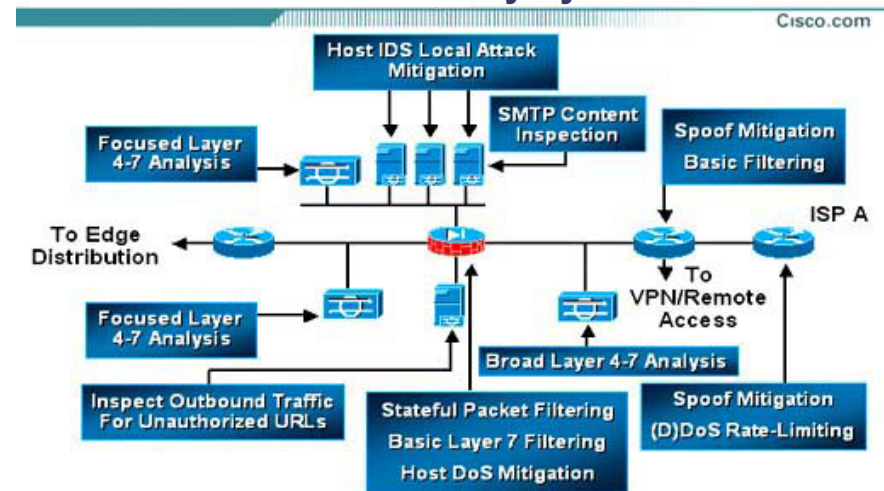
Cisco.com

Host IDS Local Attack Mitigation

SMTP Content Inspection

Focused Layer 4-7 Analysis

Spoof Mitigation
Basic Filtering

ISP A

To Edge Distribution

To VPN/Remote Access

Focused Layer 4-7 Analysis

Broad Layer 4-7 Analysis

Inspect Outbound Traffic For Unauthorized URLs

Stateful Packet Filtering
Basic Layer 7 Filtering
Host DoS Mitigation

Spoof Mitigation
(D)DoS Rate-Limiting